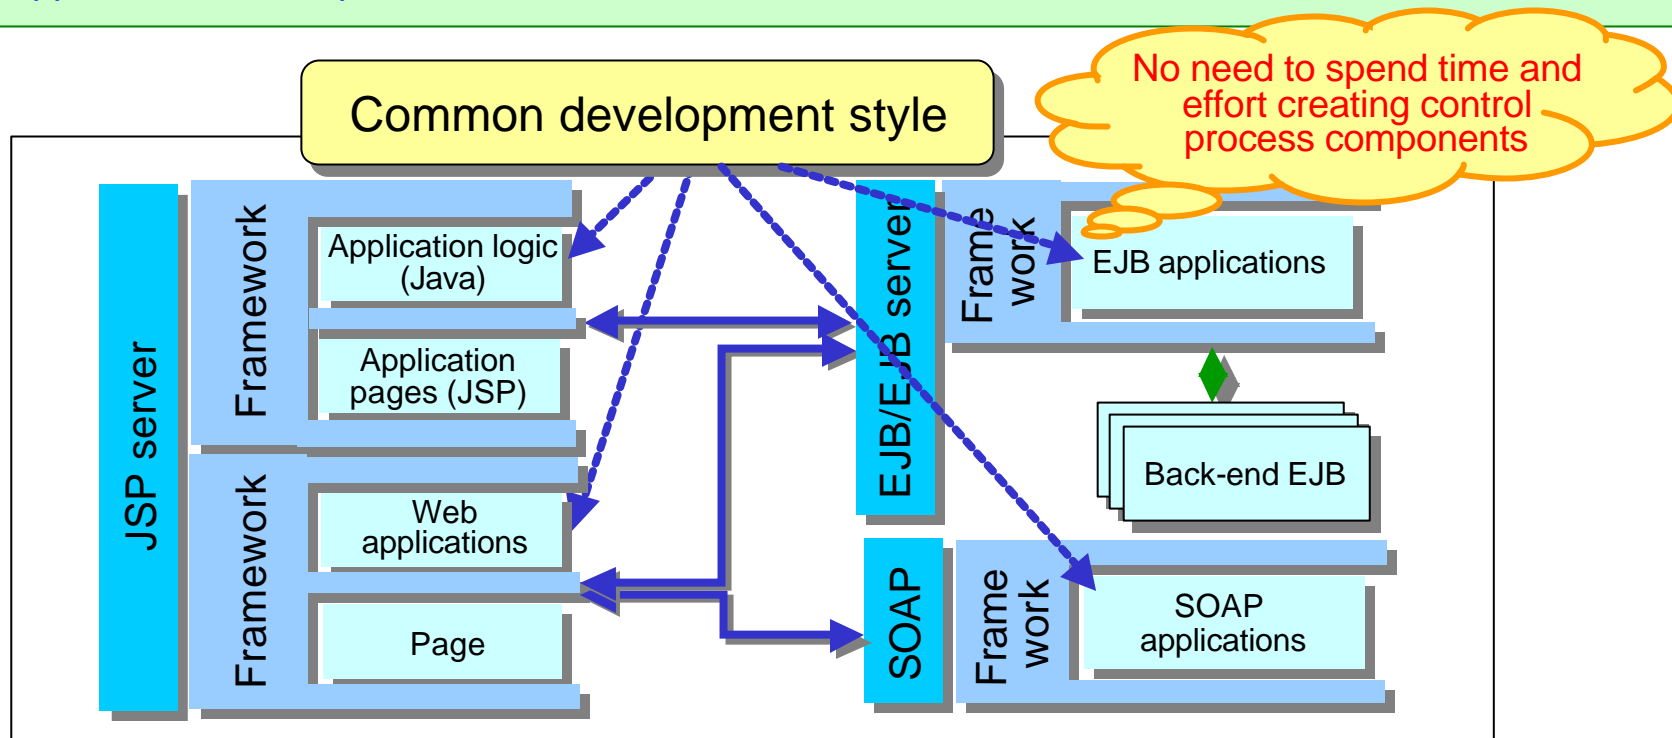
Common development style

No need to spend time and effort creating control process components

JSP server

Framework

Application logic (Java)

Application pages (JSP)

Framework

Web applications

Page

EJB/EJB server

Frame work

EJB applications

Back-end EJB

SOAP

Frame work

SOAP applications